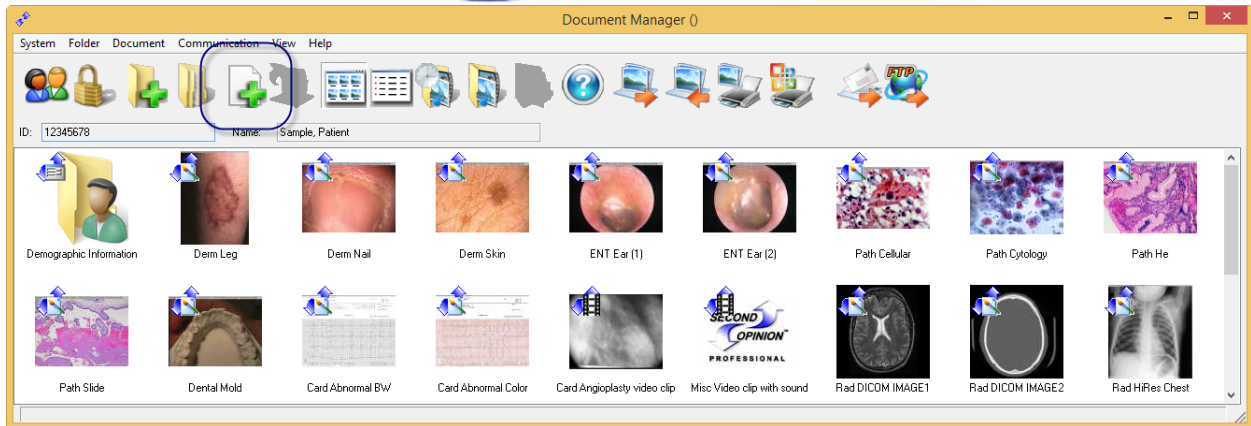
Document Manager ()

System Folder Document Communication View Help

FTP

ID: 12345678 Name: Sample, Patient

Demographic Information
Derm Leg
Derm Nail
Derm Skin
ENT Ear (1)
ENT Ear (2)
Path Cellular
Path Cytology
Path He

Path Slide
Dental Mold
Card Abnormal BW
Card Abnormal Color
Card Angioplasty video clip
SECOND OPINION PROFESSIONAL
Misc Video clip with sound
Rad DICOM IMAGE1
Rad DICOM IMAGE2
Rad HiRes Chest